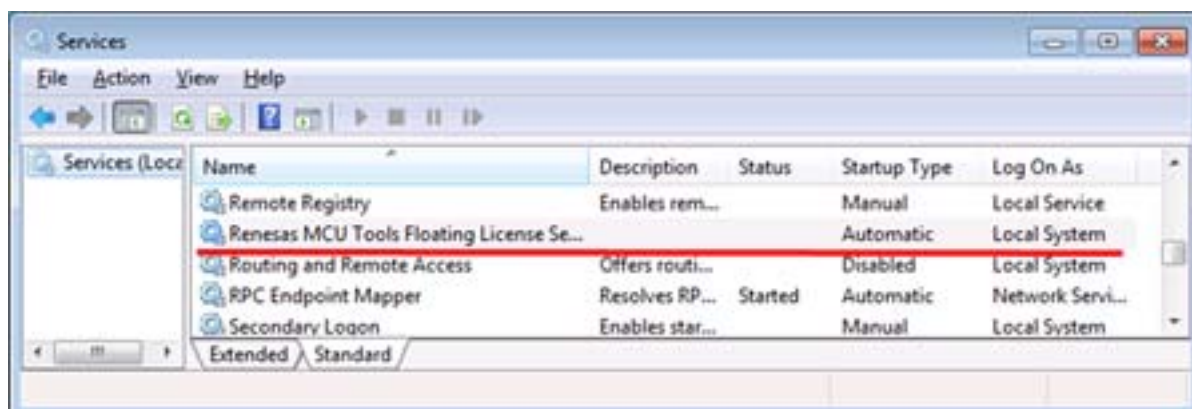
Services

File Action View Help

Services (Loca

| Name | Description | Status | Startup Type | Log On As |
|---|---|---|---|---|
| Remote Registry | Enables rem... | | Manual | Local Service |
| Renesas MCU Tools Floating License Se... | | | Automatic | Local System |
| Routing and Remote Access | Offers routi... | | Disabled | Local System |
| RPC Endpoint Mapper | Resolves RP... | Started | Automatic | Network Servi... |
| Secondary Logon | Enables star... | | Manual | Local System |

Extended Standard